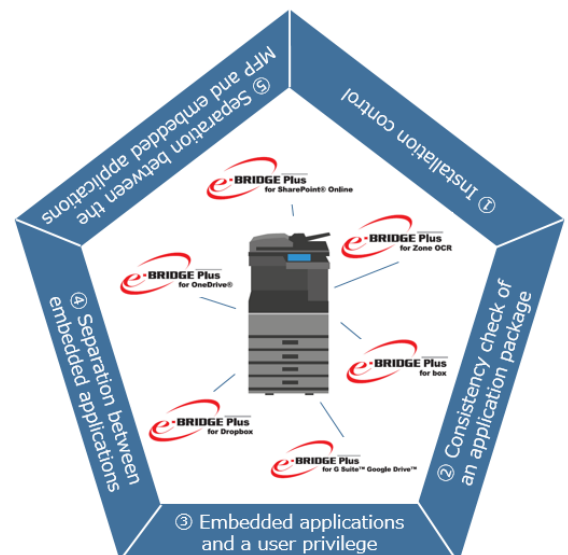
① Installation control

② Consistency check of an application package

③ Embedded applications and a user privilege

④ Separation between embedded applications

⑤ Separation between the MFP and embedded applications

e-BRIDGE Plus for SharePoint® Online

e-BRIDGE Plus for Zone OCR

e-BRIDGE Plus for OneDrive®

e-BRIDGE Plus for box

e-BRIDGE Plus for Dropbox

e-BRIDGE Plus for G Suite™ Google Drive™